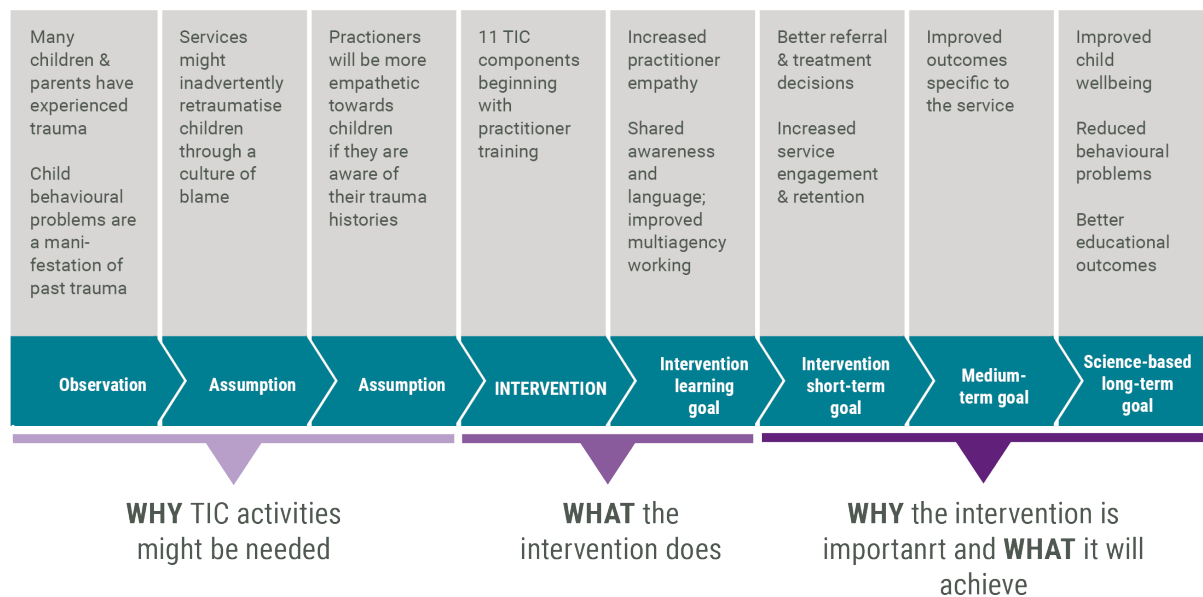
Many children & parents have experienced trauma

Child behavioural problems are a manifestation of past trauma

Services might inadvertently retraumatise children through a culture of blame

Practioners will be more empathetic towards children if they are aware of their trauma histories

11 TIC components beginning with practitioner training

Increased practitioner empathy

Shared awareness and language; improved multiagency working

Better referral & treatment decisions

Increased service engagement & retention

Improved outcomes specific to the service

Improved child wellbeing

Reduced behavioural problems

Better educational outcomes

Observation

Assumption

Assumption

INTERVENTION

Intervention learning goal

Intervention short-term goal

Medium-term goal

Science-based long-term goal

**WHY** TIC activities might be needed

**WHAT** the intervention does

**WHY** the intervention is importanrt and **WHAT** it will achieve